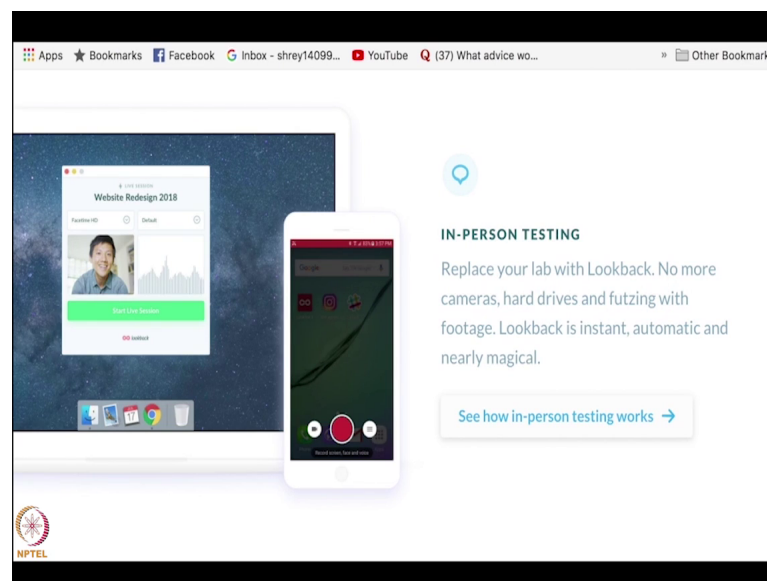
Apps Bookmarks Facebook Inbox - shrey14099... YouTube (37) What advice wo... » Other Bookmark

LIVE SESSION
Website Redesign 2018
FaceTime HD
Default
Start Live Session
lookback

Google

Record screen, face and voice

IN-PERSON TESTING

Replace your lab with Lookback. No more cameras, hard drives and futzing with footage. Lookback is instant, automatic and nearly magical.

See how in-person testing works →

NPTEL